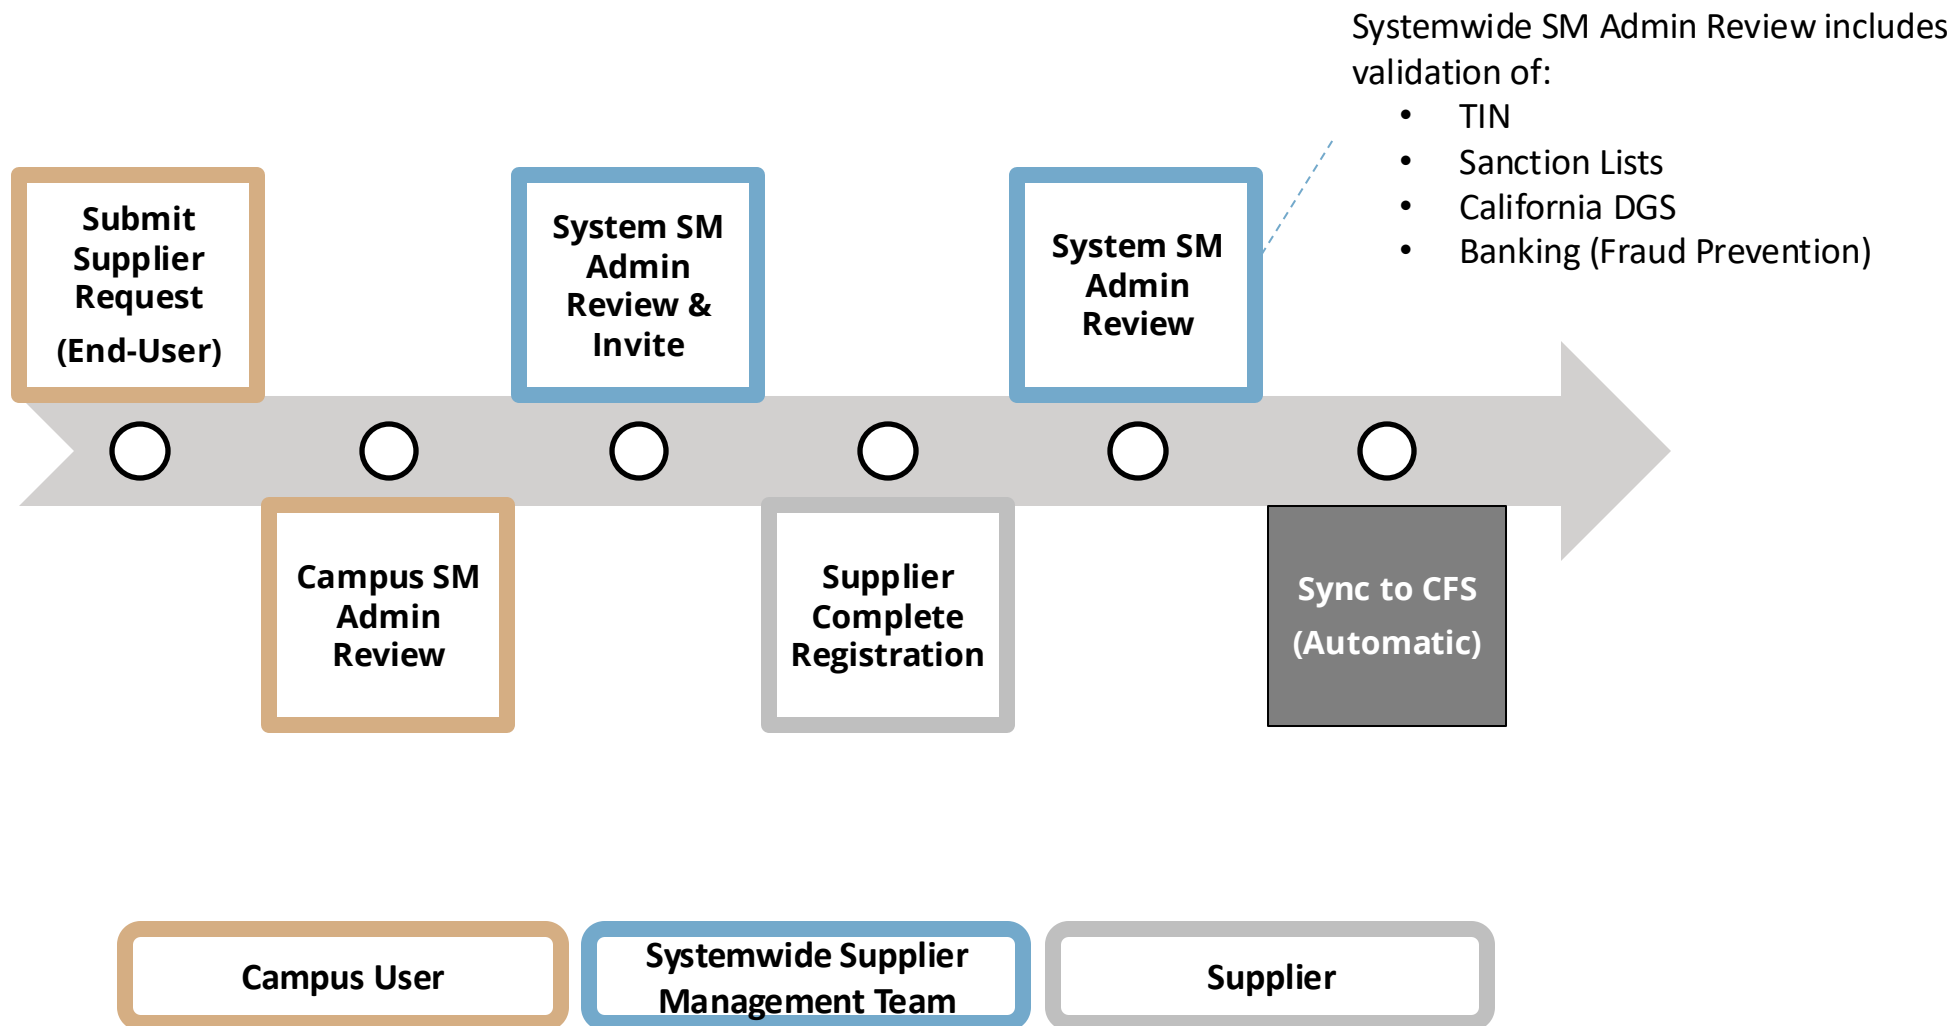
Systemwide SM Admin Review includes validation of:

- TIN
- Sanction Lists
- California DGS
- Banking (Fraud Prevention)

Submit Supplier Request (End-User)

System SM Admin Review & Invite

System SM Admin Review

Campus SM Admin Review

Supplier Complete Registration

Sync to CFS (Automatic)

Campus User

Systemwide Supplier Management Team

Supplier